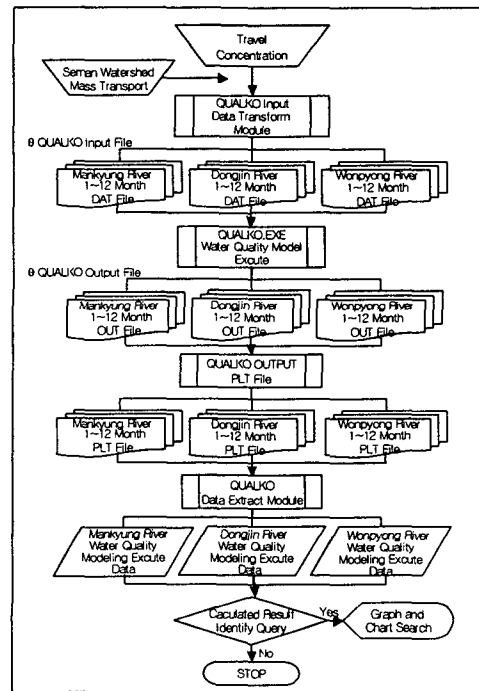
Travel Concentration

Seman Watershed Mass Transport

QUALKO Input Data Transform Module

θ QUALKO Input File

Mankyung River 1~12 Month DAT File

Dongjin River 1~12 Month DAT File

Wonpyong River 1~12 Month DAT File

QUALKO.EXE Water Quality Model Excute

θ QUALKO Output File

Mankyung River 1~12 Month OUT File

Dongjin River 1~12 Month OUT File

Wonpyong River 1~12 Month OUT File

QUALKO OUTPUT PLT File

Mankyung River 1~12 Month PLT File

Dongjin River 1~12 Month PLT File

Wonpyong River 1~12 Month PLT File

QUALKO Data Extract Module

Mankyung River Water Quality Modeling Excute Data

Dongjin River Water Quality Modeling Excute Data

Wonpyong River Water Quality Modeling Excute Data

Caculated Result Identify Query

Yes

Graph and Chart Search

No

STOP